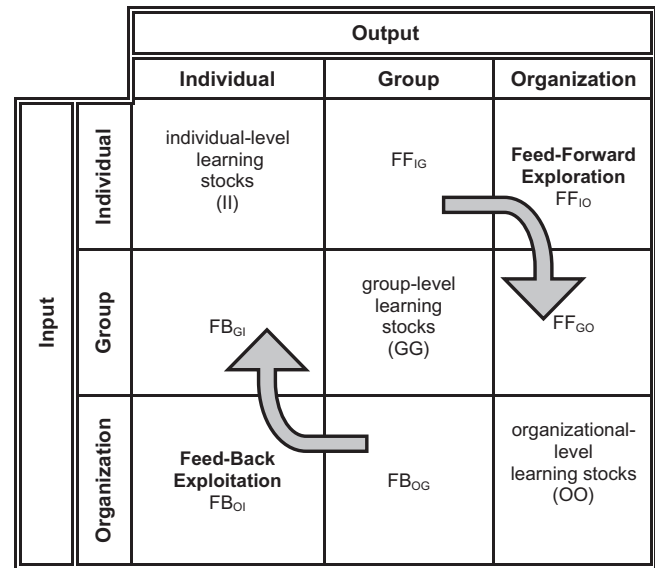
| | | Output | | |
|---|---|---|---|---|
| | | Individual | Group | Organization |
| Input | Individual | individual-level learning stocks (II) | $FF_{IG}$ | **Feed-Forward Exploration** $FF_{IO}$ |
| | Group | $FB_{GI}$ | group-level learning stocks (GG) | $FF_{GO}$ |
| | Organization | **Feed-Back Exploitation** $FB_{OI}$ | $FB_{OG}$ | organizational-level learning stocks (OO) |